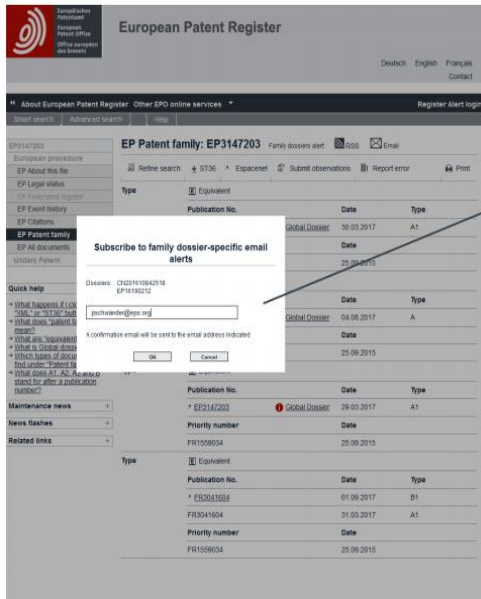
Europäisches Patentamt
European Patent Office
Office européen des brevets

European Patent Register

Deutsch English Français
Contact

About European Patent Register Other EPO online services

Register Alert login

Smart search Advanced search Help

EP3147203
European procedure
EP About this file
EP Legal status
EP Federated register
EP Event history
EP Citations
EP Patent family
EP All documents
Unitary Patent

Quick help
What happens if I c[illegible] "XML" or "ST36" butt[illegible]
What does "patent fa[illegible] mean?
What are "equivalent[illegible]
What is Global dossi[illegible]
Which types of docu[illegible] find under "Patent fa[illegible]
What does A1, A2, A3 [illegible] stand for after a publication number?

Maintenance news +
News flashes +
Related links +

EP Patent family: EP3147203 Family dossiers alert RSS Email

Refine search ST36 Espacenet Submit observations Report error Print

| Type | Equivalent | | |
|---|---|---|---|
| | Publication No. | Date | Type |
| | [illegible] Global Dossier | 30.03.2017 | A1 |
| | | Date | |
| | | 25.09.2015 | |
| | | Date | Type |
| | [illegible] Global Dossier | 04.08.2017 | A |
| | | Date | |
| | | 25.09.2015 | |
| | Equivalent | | |
| | Publication No. | Date | Type |
| | EP3147203 Global Dossier | 29.03.2017 | A1 |
| | Priority number | Date | |
| | FR1559034 | 25.09.2015 | |
| Type | Equivalent | | |
| | Publication No. | Date | Type |
| | FR3041604 | 01.09.2017 | B1 |
| | FR3041604 | 31.03.2017 | A1 |
| | Priority number | Date | |
| | FR1559034 | 25.09.2015 | |

Subscribe to family dossier-specific email alerts

Dossiers: CN201610842518
EP16190212

pschwander@epo.org

A confirmation email will be sent to the email address indicated.

OK Cancel